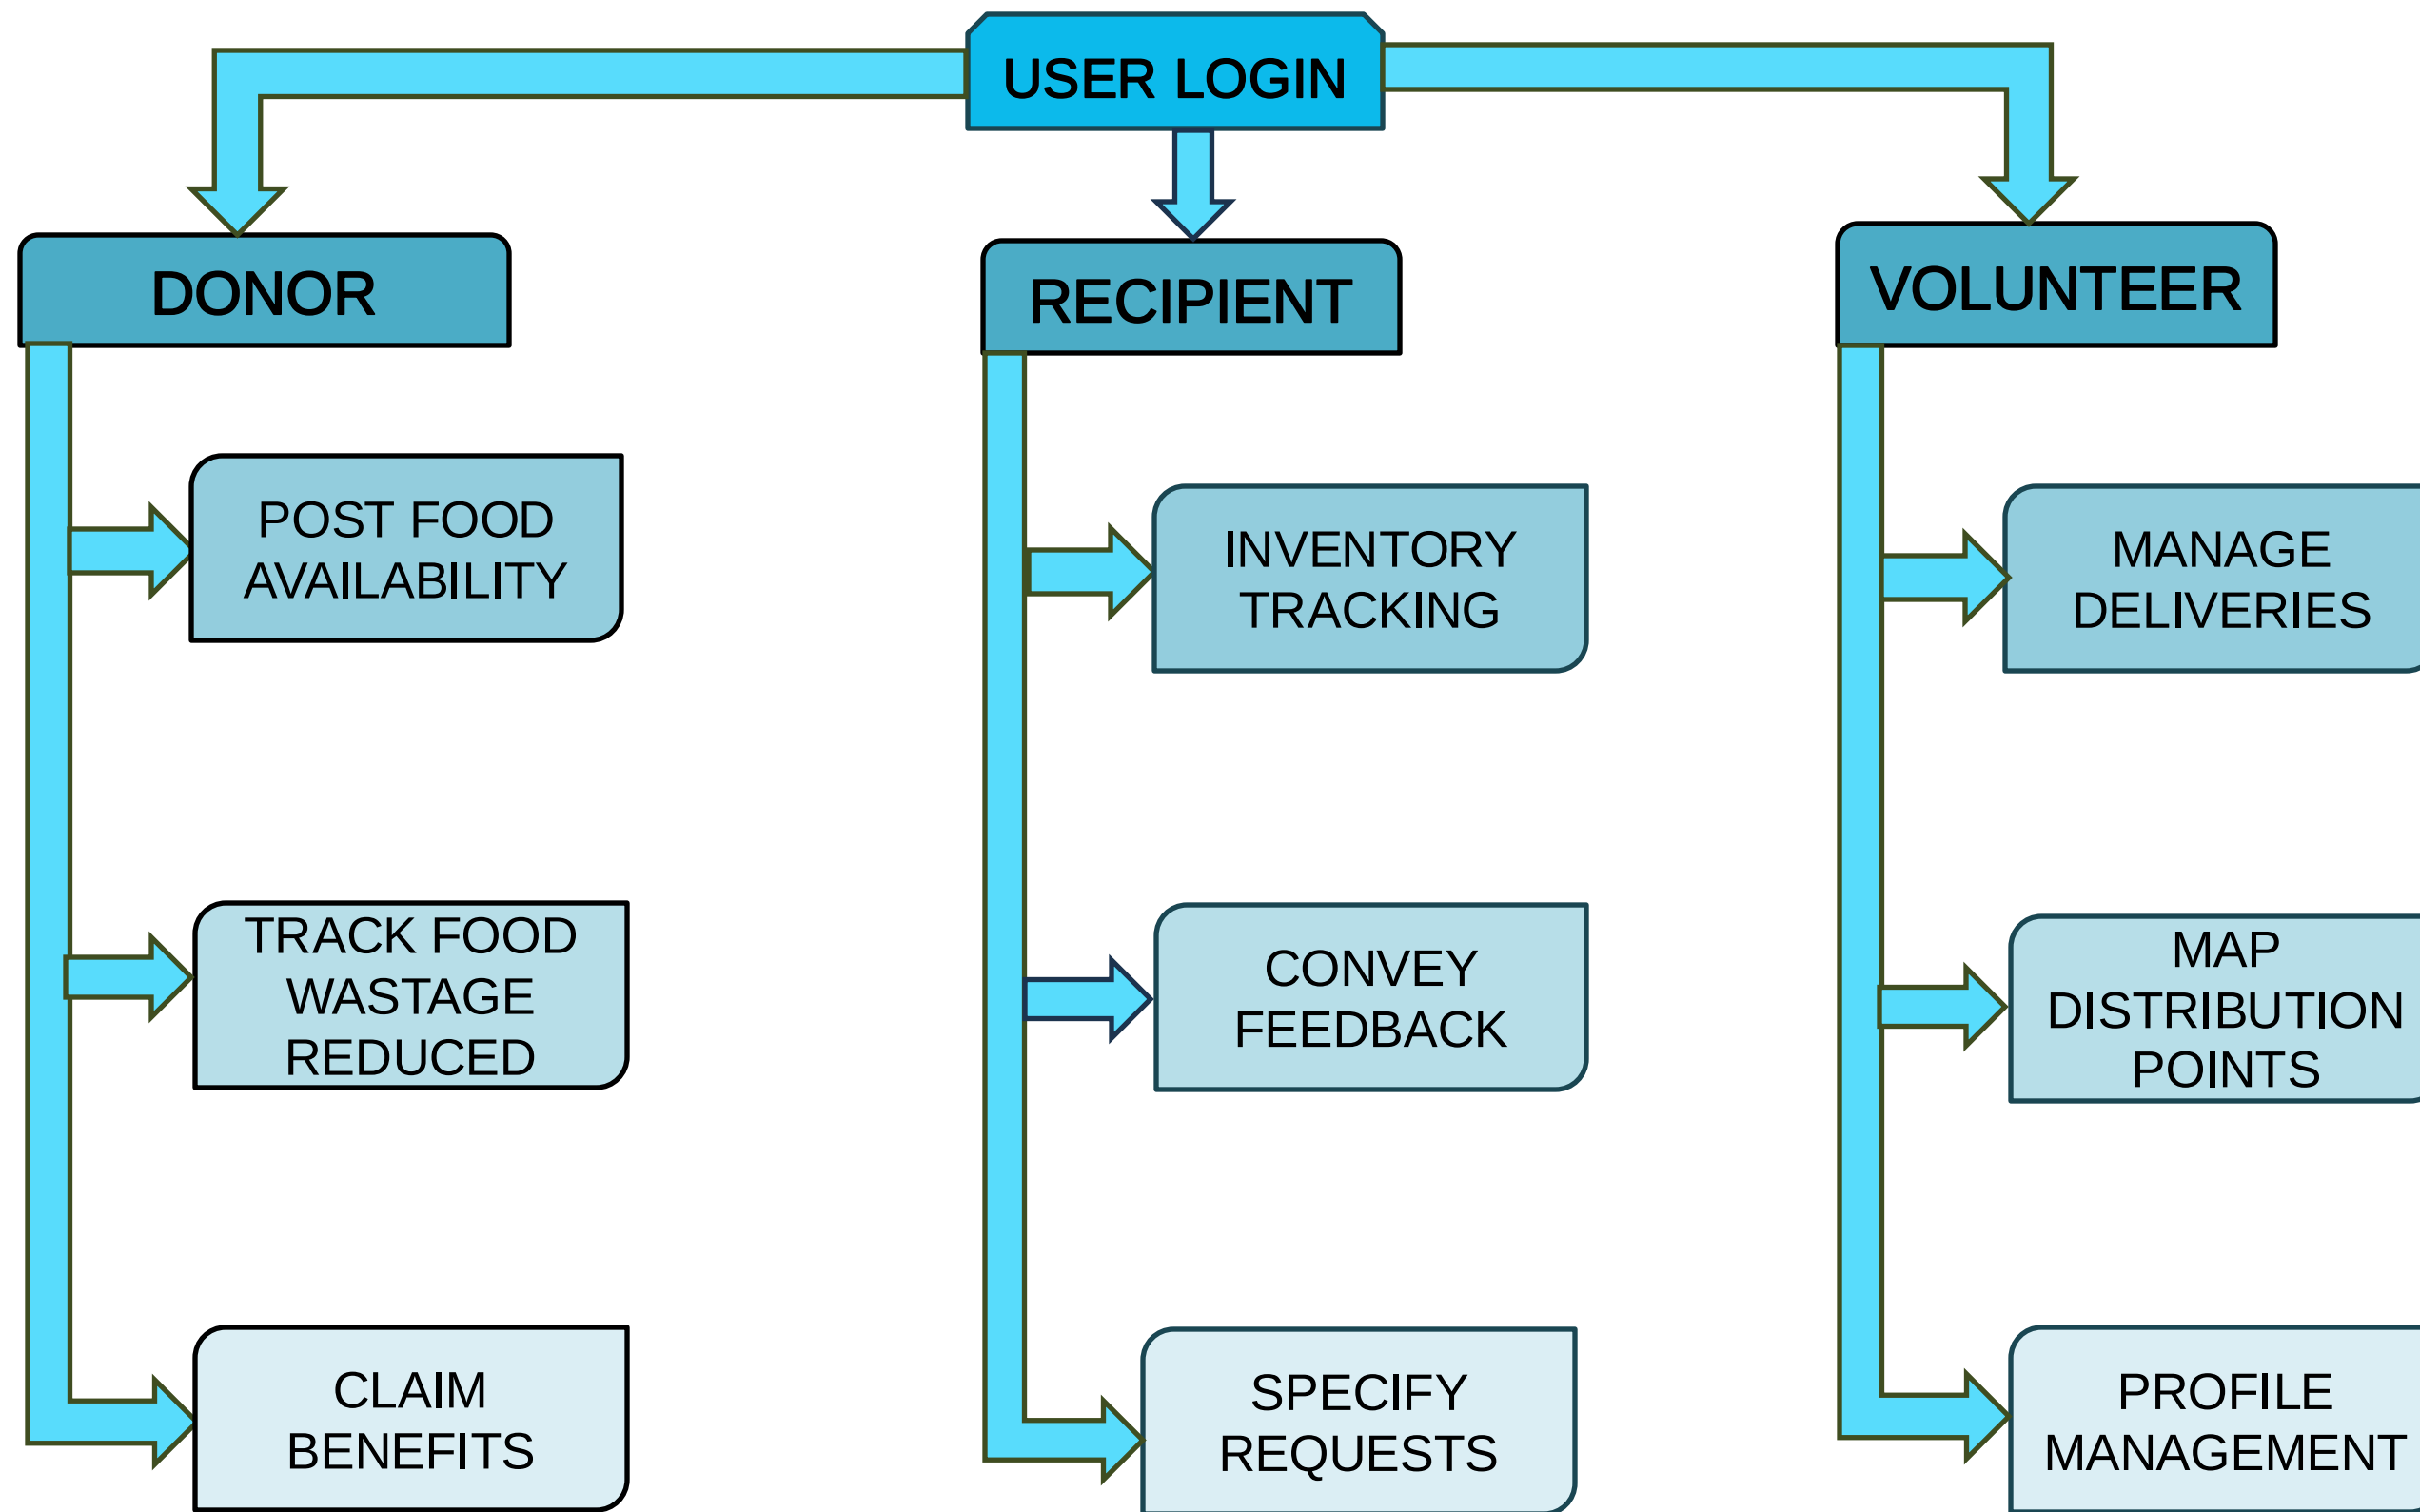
USER LOGIN

DONOR

RECIPIENT

VOLUNTEER

POST FOOD AVAILABILITY

TRACK FOOD WASTAGE REDUCED

CLAIM BENEFITS

INVENTORY TRACKING

CONVEY FEEDBACK

SPECIFY REQUESTS

MANAGE DELIVERIES

MAP DISTRIBUTION POINTS

PROFILE MANAGEMENT